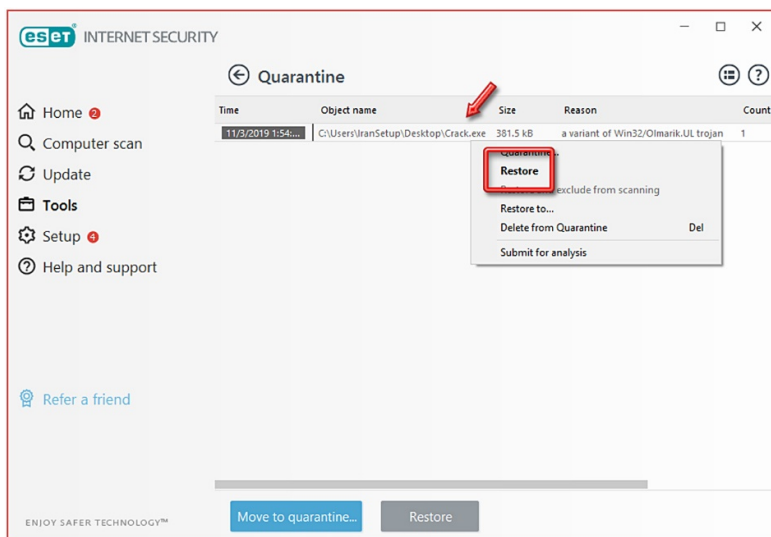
ESET INTERNET SECURITY

Quarantine

Home 2
Computer scan
Update
Tools
Setup 4
Help and support

Refer a friend

ENJOY SAFER TECHNOLOGY™

| Time | Object name | Size | Reason | Count |
|---|---|---|---|---|
| 11/3/2019 1:54:... | C:\Users\IranSetup\Desktop\Crack.exe | 381.5 kB | a variant of Win32/Olmarik.UL trojan | 1 |

Quarantine...
Restore
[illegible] exclude from scanning
Restore to...
Delete from Quarantine Del
Submit for analysis

Move to quarantine...
Restore